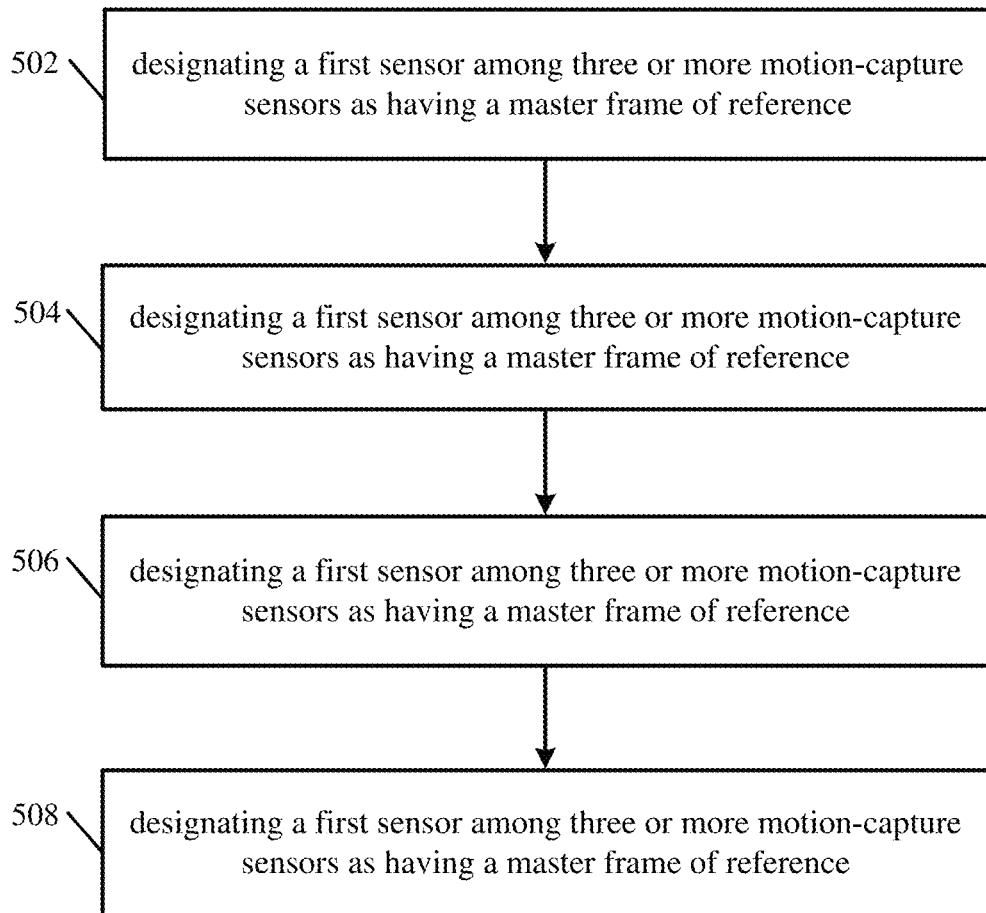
502

designating a first sensor among three or more motion-capture sensors as having a master frame of reference

504

designating a first sensor among three or more motion-capture sensors as having a master frame of reference

506

designating a first sensor among three or more motion-capture sensors as having a master frame of reference

508

designating a first sensor among three or more motion-capture sensors as having a master frame of reference